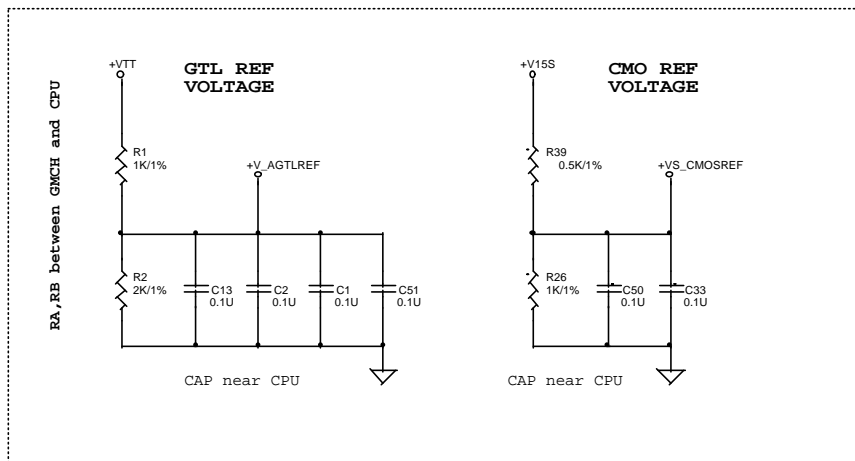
RA,RB between GMCH and CPU

+VTT

GTL REF VOLTAGE

R1
1K/1%

+V_AGTLREF

R2
2K/1%

C13
0.1U

C2
0.1U

C1
0.1U

C51
0.1U

CAP near CPU

+V15S

CMO REF VOLTAGE

R39
0.5K/1%

+VS_CMOSREF

R26
1K/1%

C50
0.1U

C33
0.1U

CAP near CPU